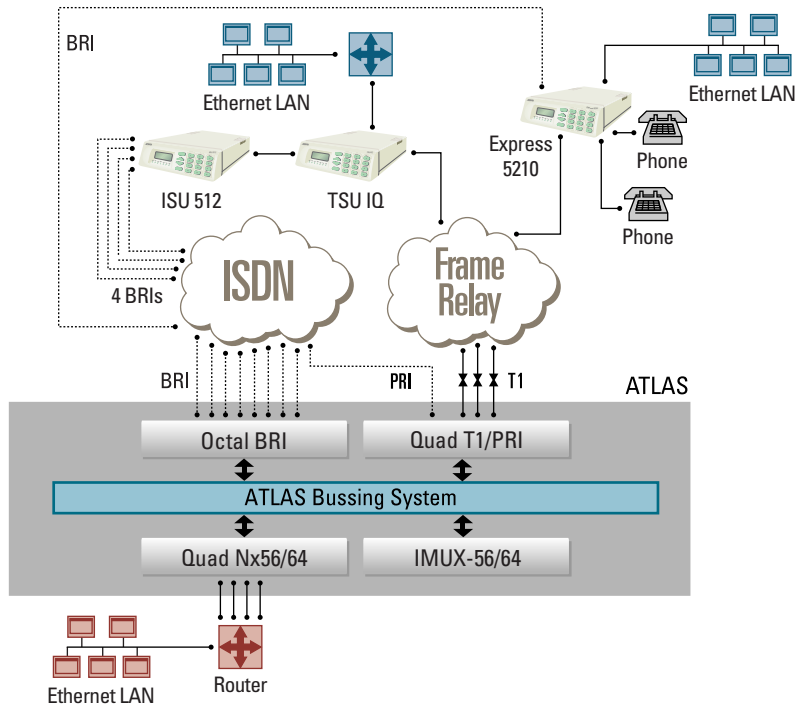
BRI

Ethernet LAN

Ethernet LAN

Express 5210

Phone

Phone

ISU 512

TSU IQ

ISDN

Frame Relay

4 BRIs

BRI

PRI

T1

ATLAS

Octal BRI

Quad T1/PRI

ATLAS Bussing System

Quad Nx56/64

IMUX-56/64

Ethernet LAN

Router